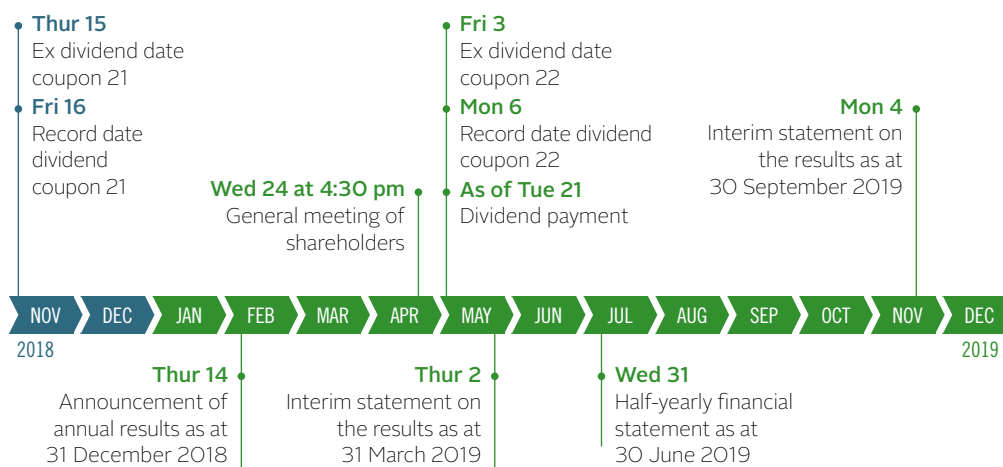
Thur 15
Ex dividend date coupon 21

Fri 16
Record date dividend coupon 21

Wed 24 at 4:30 pm
General meeting of shareholders

Fri 3
Ex dividend date coupon 22

Mon 6
Record date dividend coupon 22

As of Tue 21
Dividend payment

Mon 4
Interim statement on the results as at 30 September 2019

NOV DEC JAN FEB MAR APR MAY JUN JUL AUG SEP OCT NOV DEC

2018

2019

Thur 14
Announcement of annual results as at 31 December 2018

Thur 2
Interim statement on the results as at 31 March 2019

Wed 31
Half-yearly financial statement as at 30 June 2019